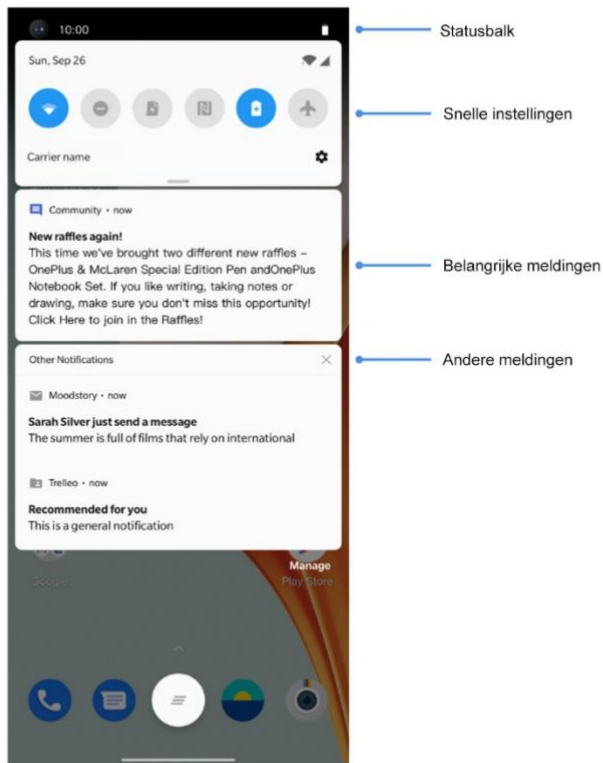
10:00

Statusbalk

Sun, Sep 26

Snelle instellingen

Carrier name

Community • now

New raffles again!
This time we've brought two different new raffles – OnePlus & McLaren Special Edition Pen andOnePlus Notebook Set. If you like writing, taking notes or drawing, make sure you don't miss this opportunity! Click Here to join in the Raffles!

Belangrijke meldingen

Other Notifications

Andere meldingen

Moodstory • now

Sarah Silver just send a message
The summer is full of films that rely on international

Trelleo • now

Recommended for you
This is a general notification

Google

Manage
Play Store